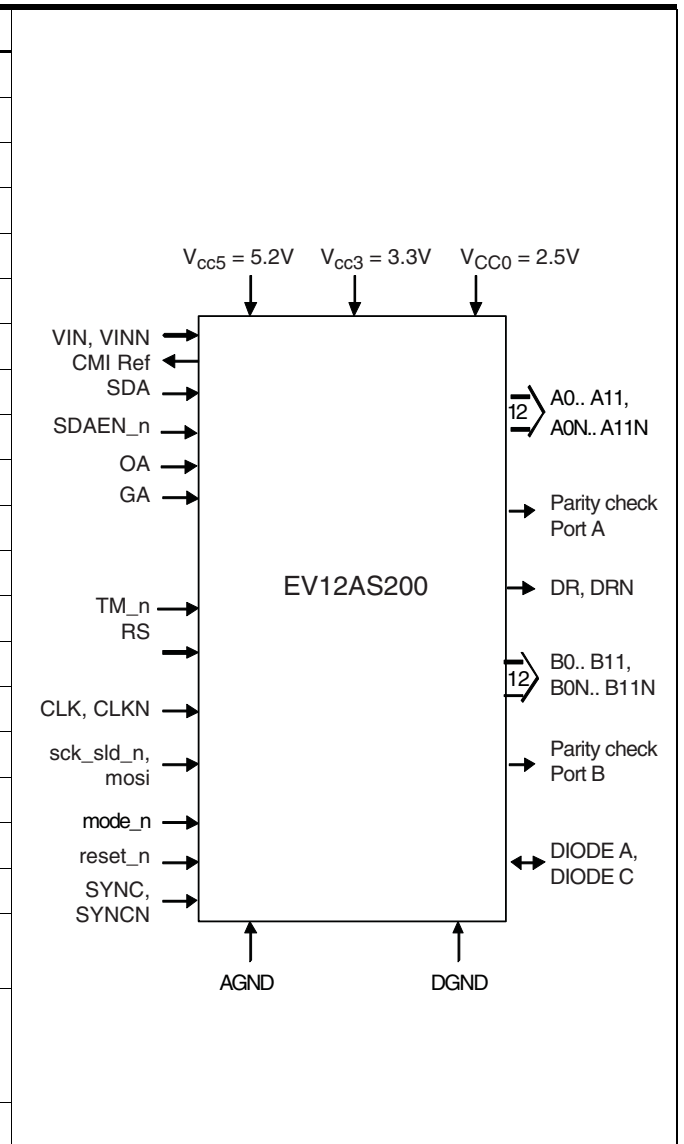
$V_{cc5}$ = 5.2V $V_{cc3}$ = 3.3V $V_{CC0}$ = 2.5V

VIN, VINN
CMI Ref
SDA
SDAEN_n
OA
GA
TM_n
RS
CLK, CLKN
sck_sld_n, mosi
mode_n
reset_n
SYNC, SYNCN

EV12AS200

12
A0.. A11, A0N.. A11N
Parity check Port A
DR, DRN
12
B0.. B11, B0N.. B11N
Parity check Port B
DIODE A, DIODE C

AGND
DGND